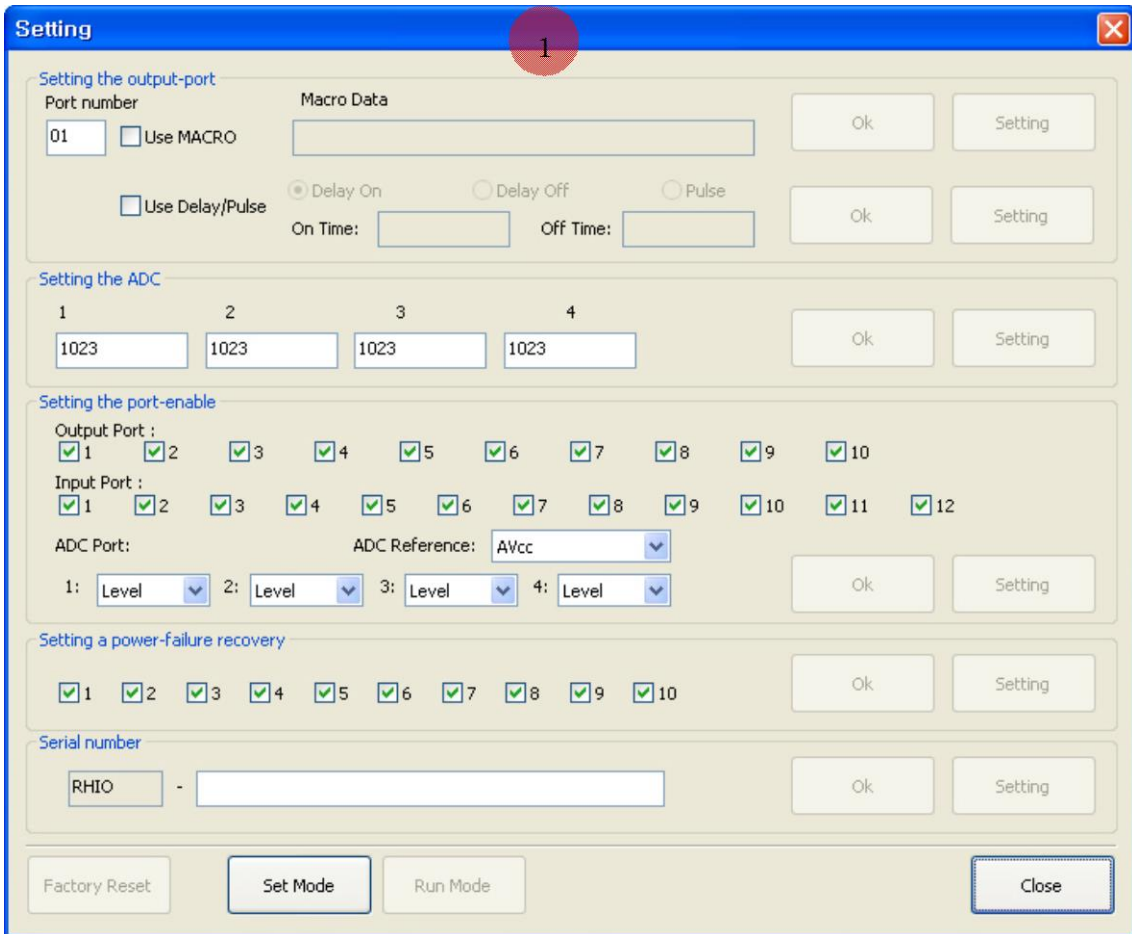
Setting

1

Setting the output-port

Port number

01

Use MACRO

Macro Data

Ok

Setting

Use Delay/Pulse

Delay On

Delay Off

Pulse

On Time:

Off Time:

Ok

Setting

Setting the ADC

| 1 | 2 | 3 | 4 |
|---|---|---|---|
| 1023 | 1023 | 1023 | 1023 |

Ok

Setting

Setting the port-enable

Output Port :

1 2 3 4 5 6 7 8 9 10

Input Port :

1 2 3 4 5 6 7 8 9 10 11 12

ADC Port:

ADC Reference: AVcc

1: Level 2: Level 3: Level 4: Level

Ok

Setting

Setting a power-failure recovery

1 2 3 4 5 6 7 8 9 10

Ok

Setting

Serial number

RHIO -

Ok

Setting

Factory Reset

Set Mode

Run Mode

Close